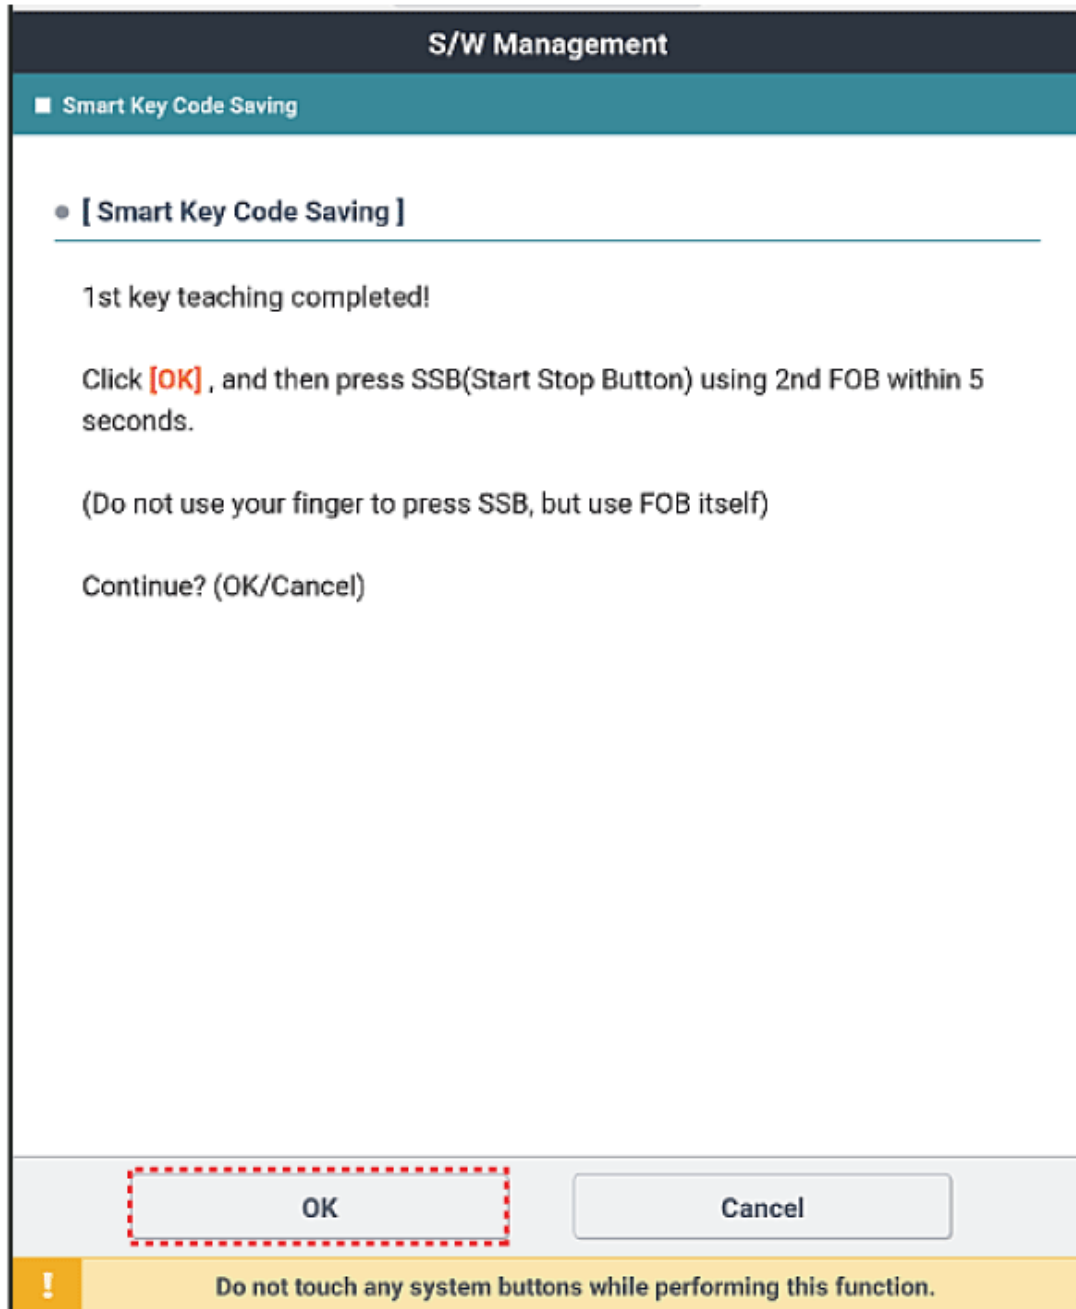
S/W Management

■ Smart Key Code Saving

● [ Smart Key Code Saving ]

1st key teaching completed!

Click [OK] , and then press SSB(Start Stop Button) using 2nd FOB within 5 seconds.

(Do not use your finger to press SSB, but use FOB itself)

Continue? (OK/Cancel)

OK

Cancel

!

Do not touch any system buttons while performing this function.